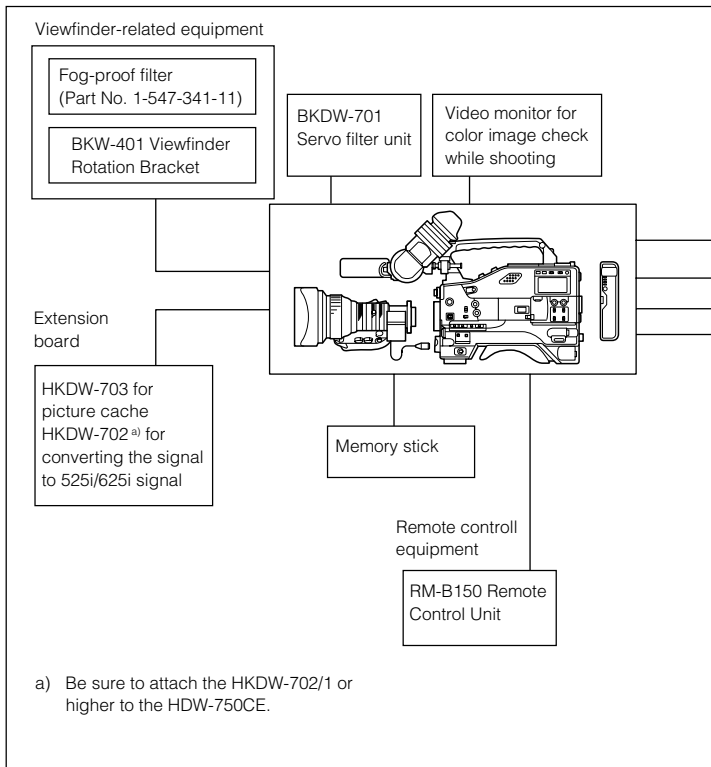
Viewfinder-related equipment

Fog-proof filter (Part No. 1-547-341-11)

BKW-401 Viewfinder Rotation Bracket

BKDW-701 Servo filter unit

Video monitor for color image check while shooting

Extension board

HKDW-703 for picture cache HKDW-702 a) for converting the signal to 525i/625i signal

Memory stick

Remote controll equipment

RM-B150 Remote Control Unit

a) Be sure to attach the HKDW-702/1 or higher to the HDW-750CE.